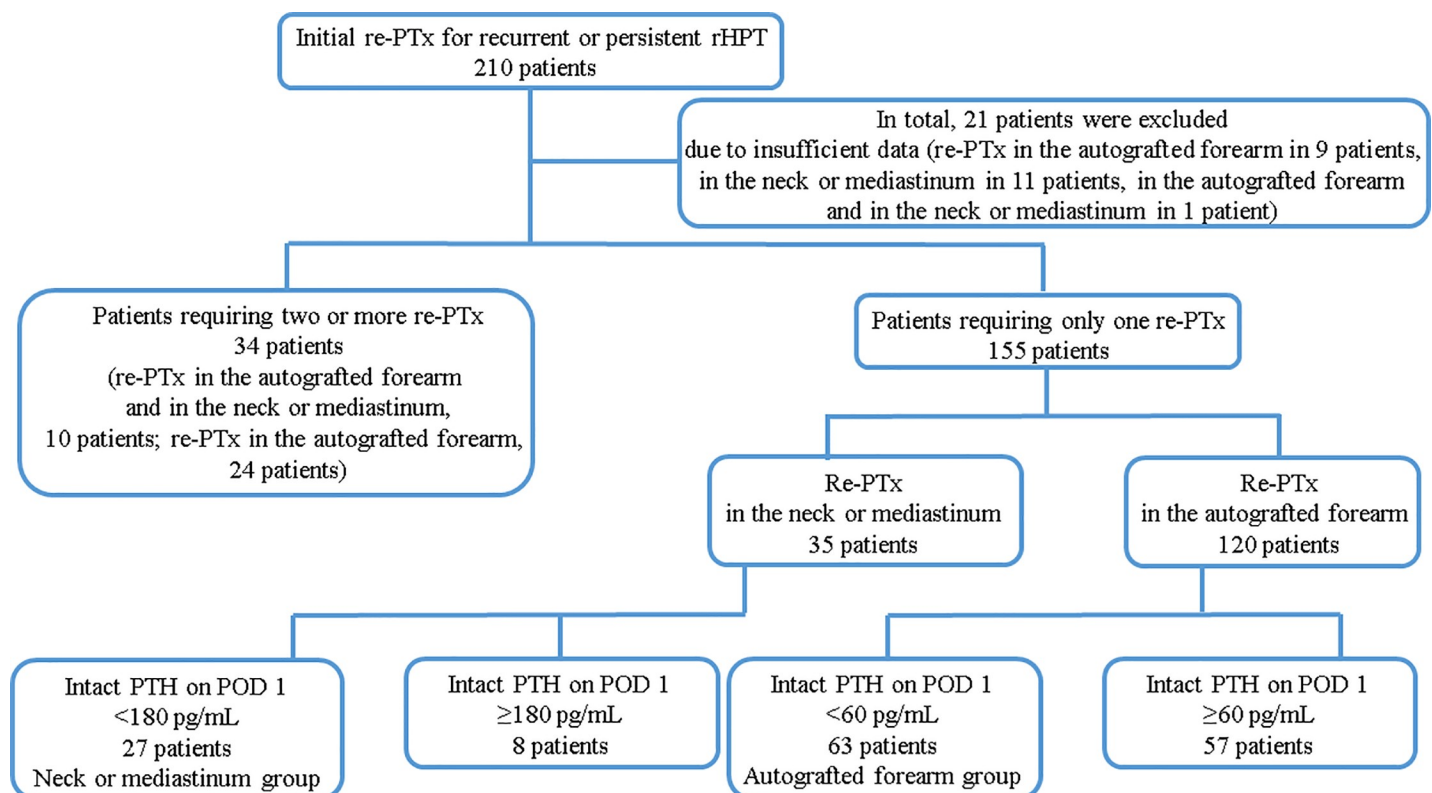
Initial re-PTx for recurrent or persistent rHPT
210 patients

In total, 21 patients were excluded due to insufficient data (re-PTx in the autografted forearm in 9 patients, in the neck or mediastinum in 11 patients, in the autografted forearm and in the neck or mediastinum in 1 patient)

Patients requiring two or more re-PTx
34 patients
(re-PTx in the autografted forearm and in the neck or mediastinum, 10 patients; re-PTx in the autografted forearm, 24 patients)

Patients requiring only one re-PTx
155 patients

Re-PTx
in the neck or mediastinum
35 patients

Re-PTx
in the autografted forearm
120 patients

Intact PTH on POD 1
<180 pg/mL
27 patients
Neck or mediastinum group

Intact PTH on POD 1
≥180 pg/mL
8 patients

Intact PTH on POD 1
<60 pg/mL
63 patients
Autografted forearm group

Intact PTH on POD 1
≥60 pg/mL
57 patients